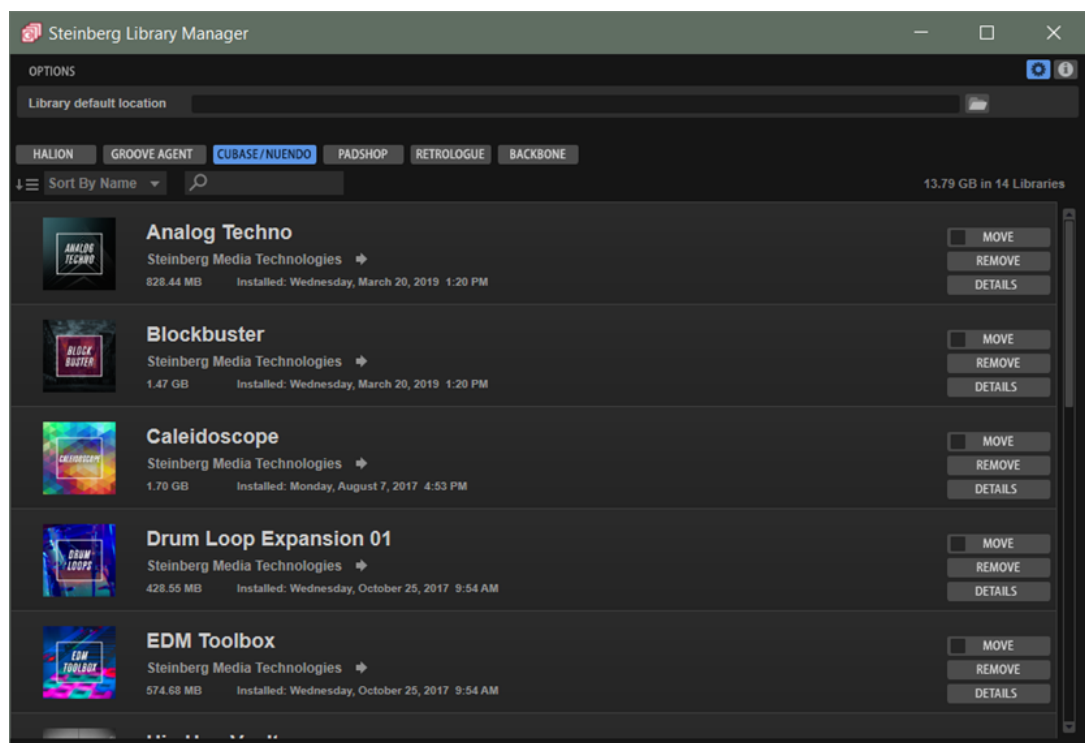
Steinberg Library Manager

OPTIONS

Library default location

HALION GROOVE AGENT CUBASE/NUENDO PADSHOP RETROLOGUE BACKBONE

Sort By Name

13.79 GB in 14 Libraries

ANALOG TECHNO

Analog Techno
Steinberg Media Technologies
828.44 MB Installed: Wednesday, March 20, 2019 1:20 PM
MOVE
REMOVE
DETAILS

BLOCK BUSTER

Blockbuster
Steinberg Media Technologies
1.47 GB Installed: Wednesday, March 20, 2019 1:20 PM
MOVE
REMOVE
DETAILS

CALEIDOSCOPE

Caleidoscope
Steinberg Media Technologies
1.70 GB Installed: Monday, August 7, 2017 4:53 PM
MOVE
REMOVE
DETAILS

DRUM LOOPS

Drum Loop Expansion 01
Steinberg Media Technologies
428.55 MB Installed: Wednesday, October 25, 2017 9:54 AM
MOVE
REMOVE
DETAILS

EDM TOOLBOX

EDM Toolbox
Steinberg Media Technologies
574.68 MB Installed: Wednesday, October 25, 2017 9:54 AM
MOVE
REMOVE
DETAILS

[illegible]